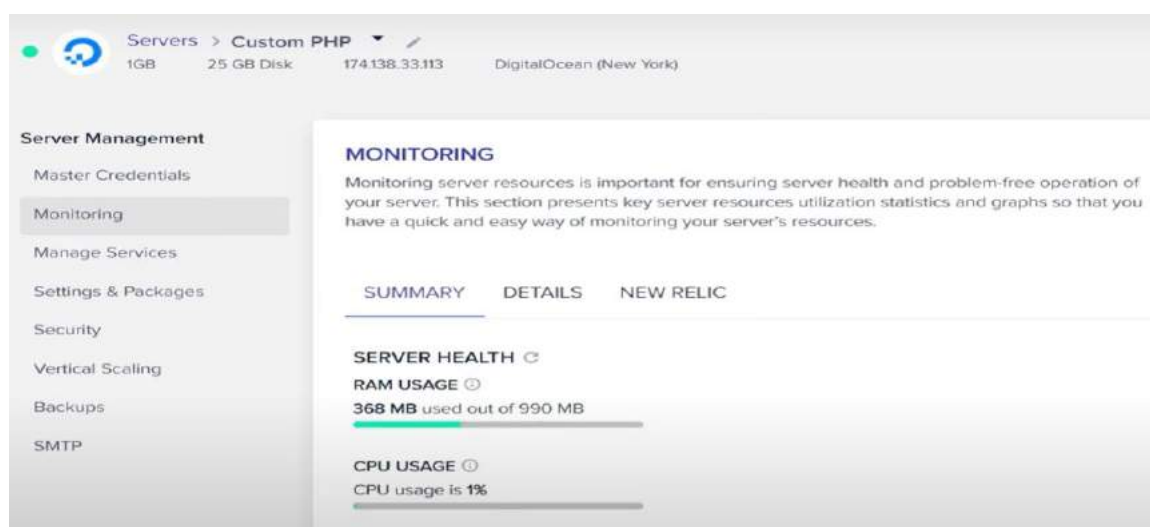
Servers > Custom PHP
1GB 25 GB Disk 174.138.33.113 DigitalOcean (New York)

Server Management
Master Credentials
Monitoring
Manage Services
Settings & Packages
Security
Vertical Scaling
Backups
SMTP

MONITORING
Monitoring server resources is important for ensuring server health and problem-free operation of your server. This section presents key server resources utilization statistics and graphs so that you have a quick and easy way of monitoring your server's resources.

SUMMARY DETAILS NEW RELIC

SERVER HEALTH
RAM USAGE
368 MB used out of 990 MB

CPU USAGE
CPU usage is 1%